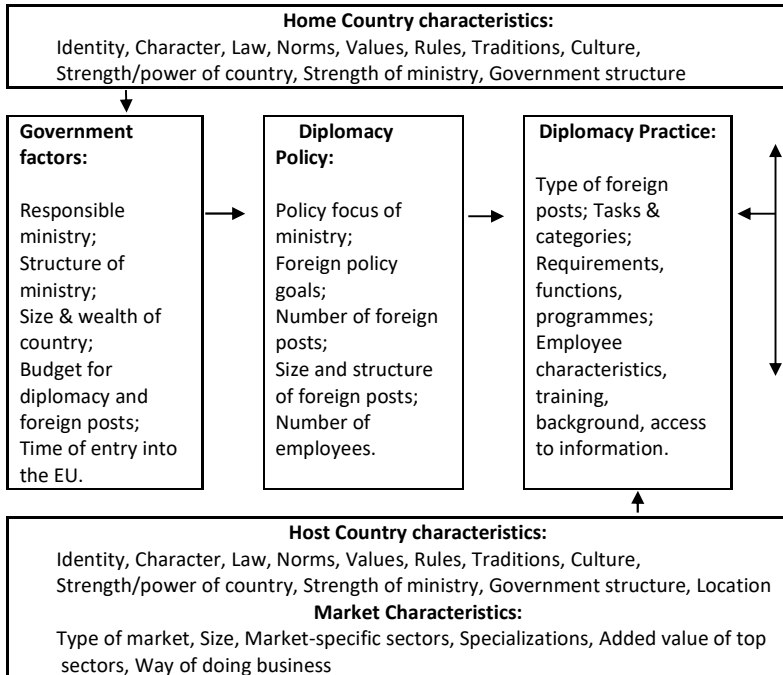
**Home Country characteristics:**
Identity, Character, Law, Norms, Values, Rules, Traditions, Culture, Strength/power of country, Strength of ministry, Government structure

**Government factors:**

Responsible ministry;
Structure of ministry;
Size & wealth of country;
Budget for diplomacy and foreign posts;
Time of entry into the EU.

**Diplomacy Policy:**

Policy focus of ministry;
Foreign policy goals;
Number of foreign posts;
Size and structure of foreign posts;
Number of employees.

**Diplomacy Practice:**

Type of foreign posts; Tasks & categories;
Requirements, functions, programmes;
Employee characteristics, training, background, access to information.

**Host Country characteristics:**
Identity, Character, Law, Norms, Values, Rules, Traditions, Culture, Strength/power of country, Strength of ministry, Government structure, Location
**Market Characteristics:**
Type of market, Size, Market-specific sectors, Specializations, Added value of top sectors, Way of doing business